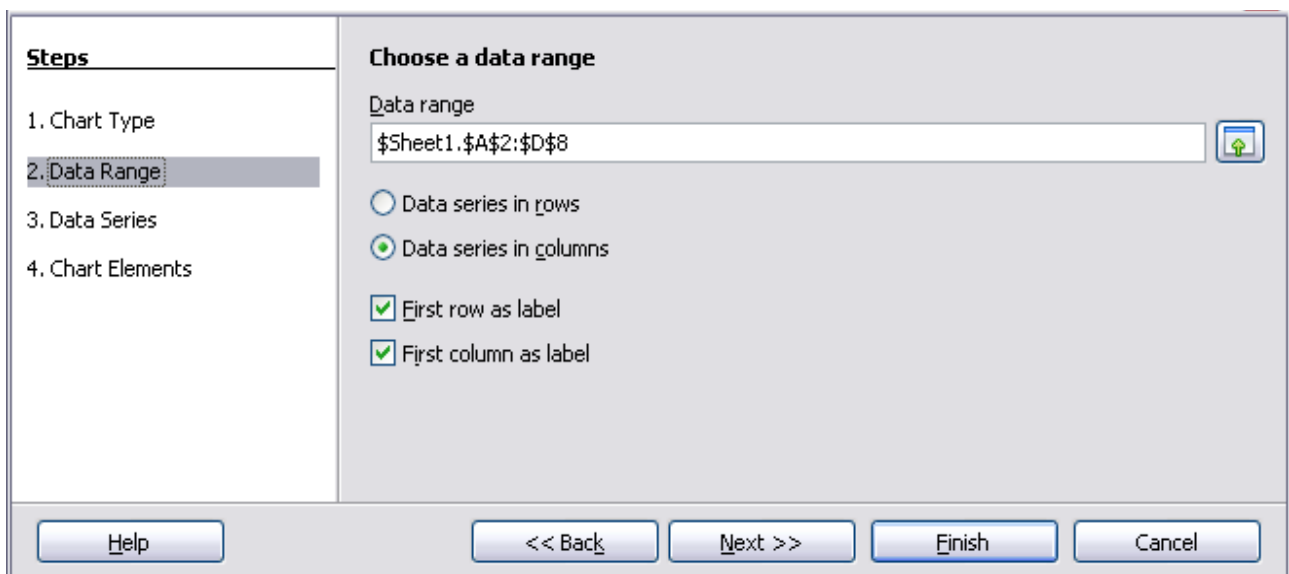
Steps

1. Chart Type

2. Data Range

3. Data Series

4. Chart Elements

Choose a data range

Data range

$Sheet1.$A$2:$D$8

Data series in rows

Data series in columns

First row as label

First column as label

Help

<< Back

Next >>

Finish

Cancel